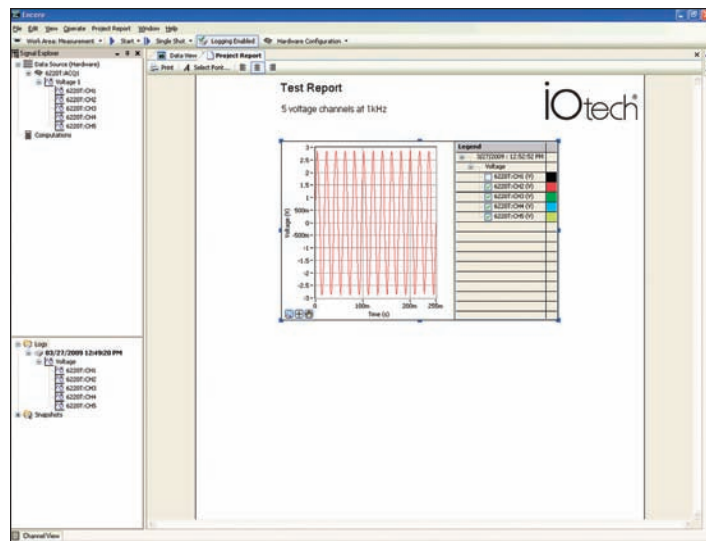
Encore

File Edit View Operate Project Report Window Help

Work Area: Measurement Start Single Shot Logging Enabled Hardware Configuration

Signal Explorer

Data Source (Hardware)
6220T:ACQ1
Voltage 1
6220T:CH1
6220T:CH2
6220T:CH3
6220T:CH4
6220T:CH5
Computations

Logs
03/27/2009 12:49:20 PM
Voltage
6220T:CH1
6220T:CH2
6220T:CH3
6220T:CH4
6220T:CH5
Snapshots

Channel View

Data View | Project Report

Print Select Font...

Test Report

5 voltage channels at 1kHz

iOtech®

Voltage (V)

3
2.5
2
1.5
1
500m
0
-500m
-1
-1.5
-2
-2.5
-3

0 100m 200m 250m

Time (s)

Legend
3/27/2009 12:52:52 PM
Voltage
6220T:CH1 (V)
6220T:CH2 (V)
6220T:CH3 (V)
6220T:CH4 (V)
6220T:CH5 (V)